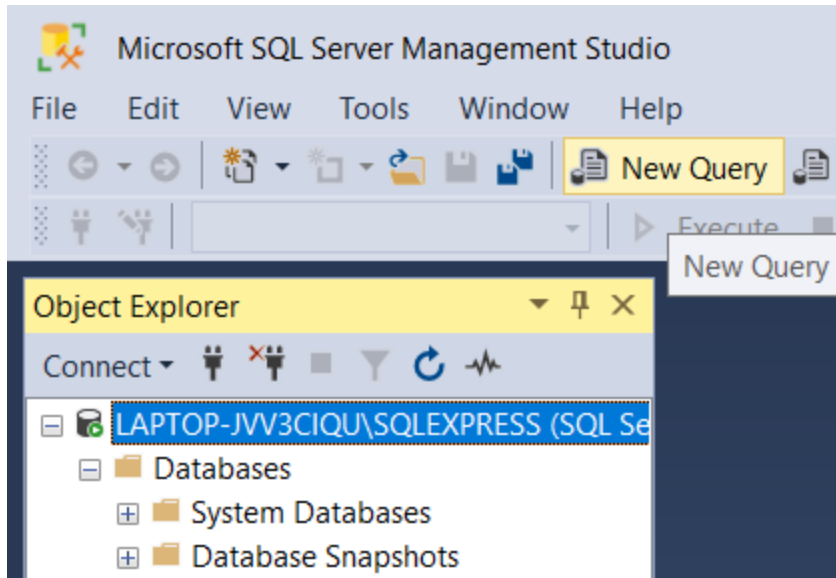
Microsoft SQL Server Management Studio

File Edit View Tools Window Help

New Query

Execute

New Query

Object Explorer

Connect

LAPTOP-JVV3CIQU\SQLEXPRESS (SQL Se

Databases

System Databases

Database Snapshots